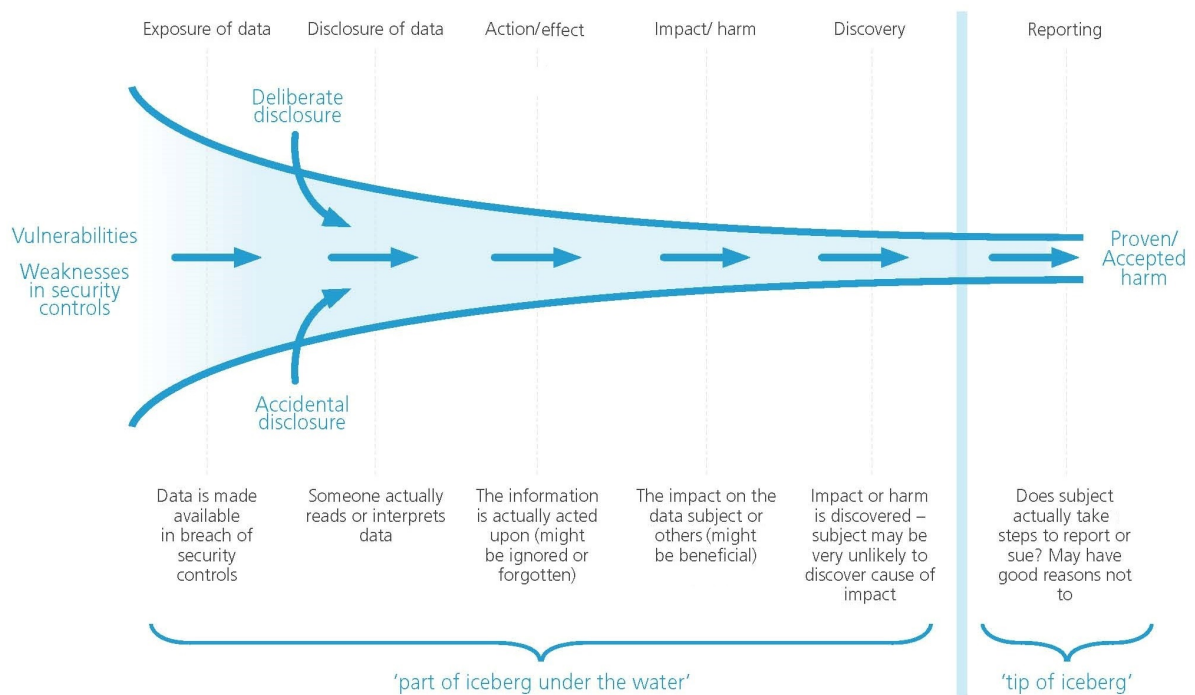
Exposure of data | Disclosure of data | Action/effect | Impact/ harm | Discovery | Reporting

Deliberate disclosure

Vulnerabilities

Weaknesses in security controls

Accidental disclosure

Proven/ Accepted harm

Data is made available in breach of security controls

Someone actually reads or interprets data

The information is actually acted upon (might be ignored or forgotten)

The impact on the data subject or others (might be beneficial)

Impact or harm is discovered – subject may be very unlikely to discover cause of impact

Does subject actually take steps to report or sue? May have good reasons not to

'part of iceberg under the water'

'tip of iceberg'